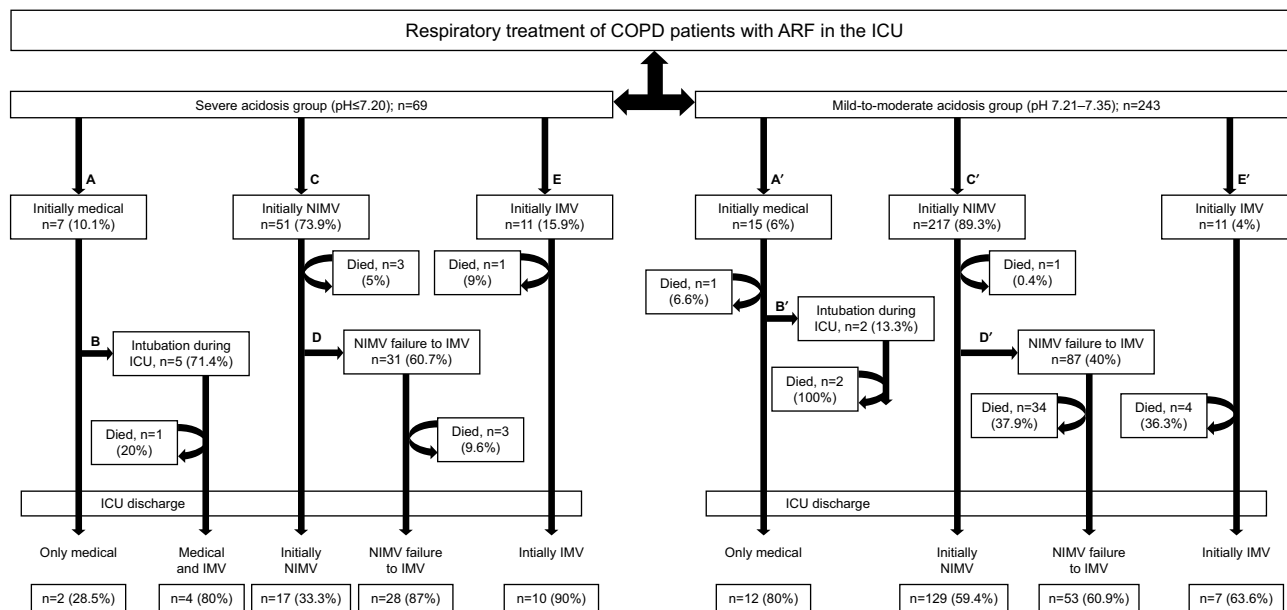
Respiratory treatment of COPD patients with ARF in the ICU

Severe acidosis group (pH≤7.20); n=69

A

Initially medical
n=7 (10.1%)

B

Intubation during ICU, n=5 (71.4%)

Died, n=1
(20%)

C

Initially NIMV
n=51 (73.9%)

Died, n=3
(5%)

D

NIMV failure to IMV
n=31 (60.7%)

Died, n=3
(9.6%)

E

Initially IMV
n=11 (15.9%)

Died, n=1
(9%)

ICU discharge

Only medical

n=2 (28.5%)

Medical and IMV

n=4 (80%)

Initially NIMV

n=17 (33.3%)

NIMV failure to IMV

n=28 (87%)

Intially IMV

n=10 (90%)

Mild-to-moderate acidosis group (pH 7.21–7.35); n=243

A′

Initially medical
n=15 (6%)

Died, n=1
(6.6%)

B′

Intubation during ICU, n=2 (13.3%)

Died, n=2
(100%)

C′

Initially NIMV
n=217 (89.3%)

Died, n=1
(0.4%)

D′

NIMV failure to IMV
n=87 (40%)

Died, n=34
(37.9%)

E′

Initially IMV
n=11 (4%)

Died, n=4
(36.3%)

ICU discharge

Only medical

n=12 (80%)

Initially NIMV

n=129 (59.4%)

NIMV failure to IMV

n=53 (60.9%)

Initially IMV

n=7 (63.6%)